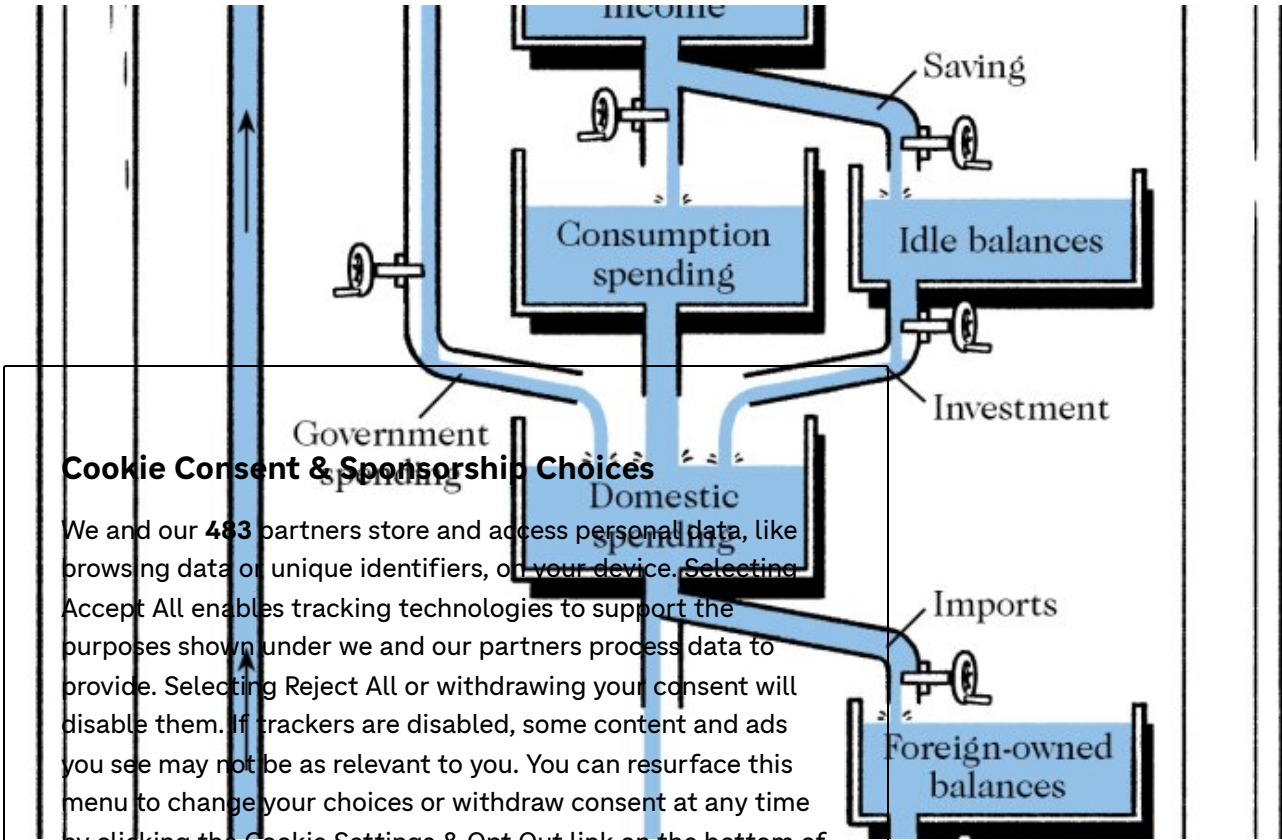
Income

Saving

Consumption spending

Idle balances

Investment

Government spending

Domestic spending

Imports

Foreign-owned balances

Cookie Consent & Sponsorship Choices

We and our **483** partners store and access personal data, like browsing data or unique identifiers, on your device. Selecting Accept All enables tracking technologies to support the purposes shown under we and our partners process data to provide. Selecting Reject All or withdrawing your consent will disable them. If trackers are disabled, some content and ads you see may not be as relevant to you. You can resurface this menu to change your choices or withdraw consent at any time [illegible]